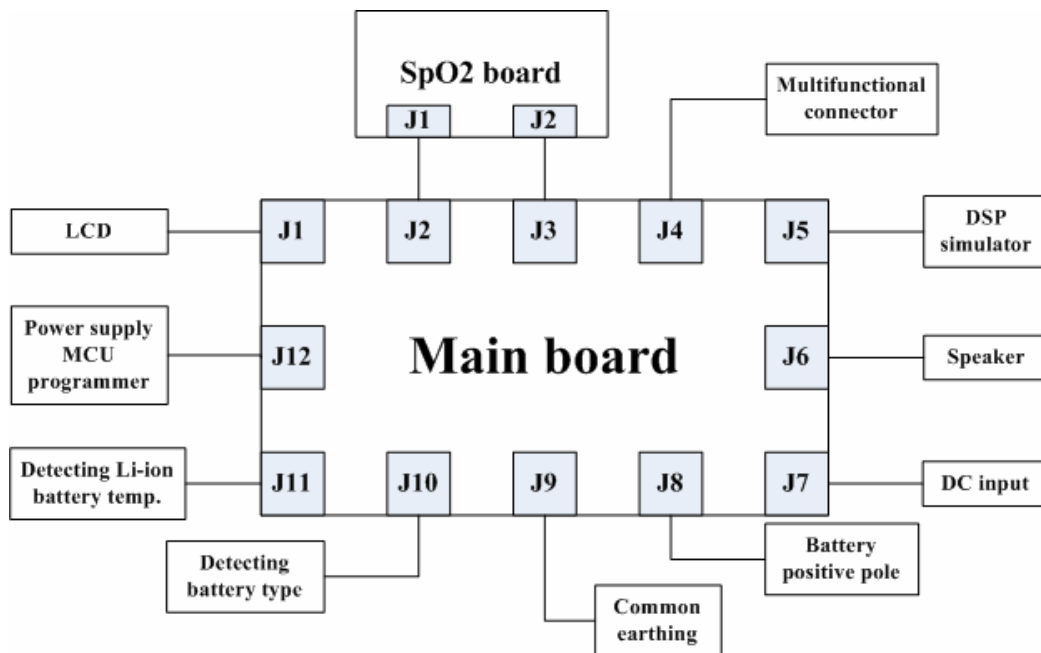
SpO2 board

J1

J2

Multifunctional connector

LCD

J1

J2

J3

J4

J5

DSP simulator

Power supply MCU programmer

J12

Main board

J6

Speaker

Detecting Li-ion battery temp.

J11

J10

J9

J8

J7

DC input

Detecting battery type

Battery positive pole

Common earthing